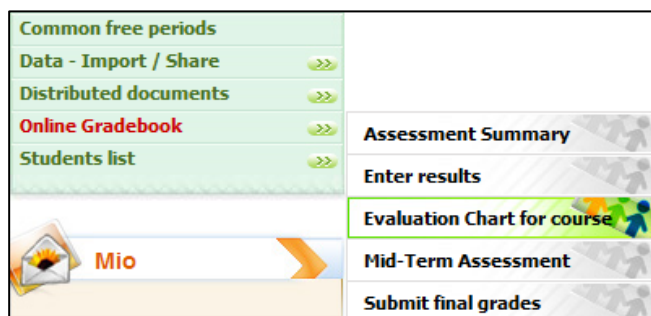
Common free periods
Data - Import / Share
Distributed documents
Online Gradebook
Students list
Mio

Assessment Summary
Enter results
Evaluation Chart for course
Mid-Term Assessment
Submit final grades